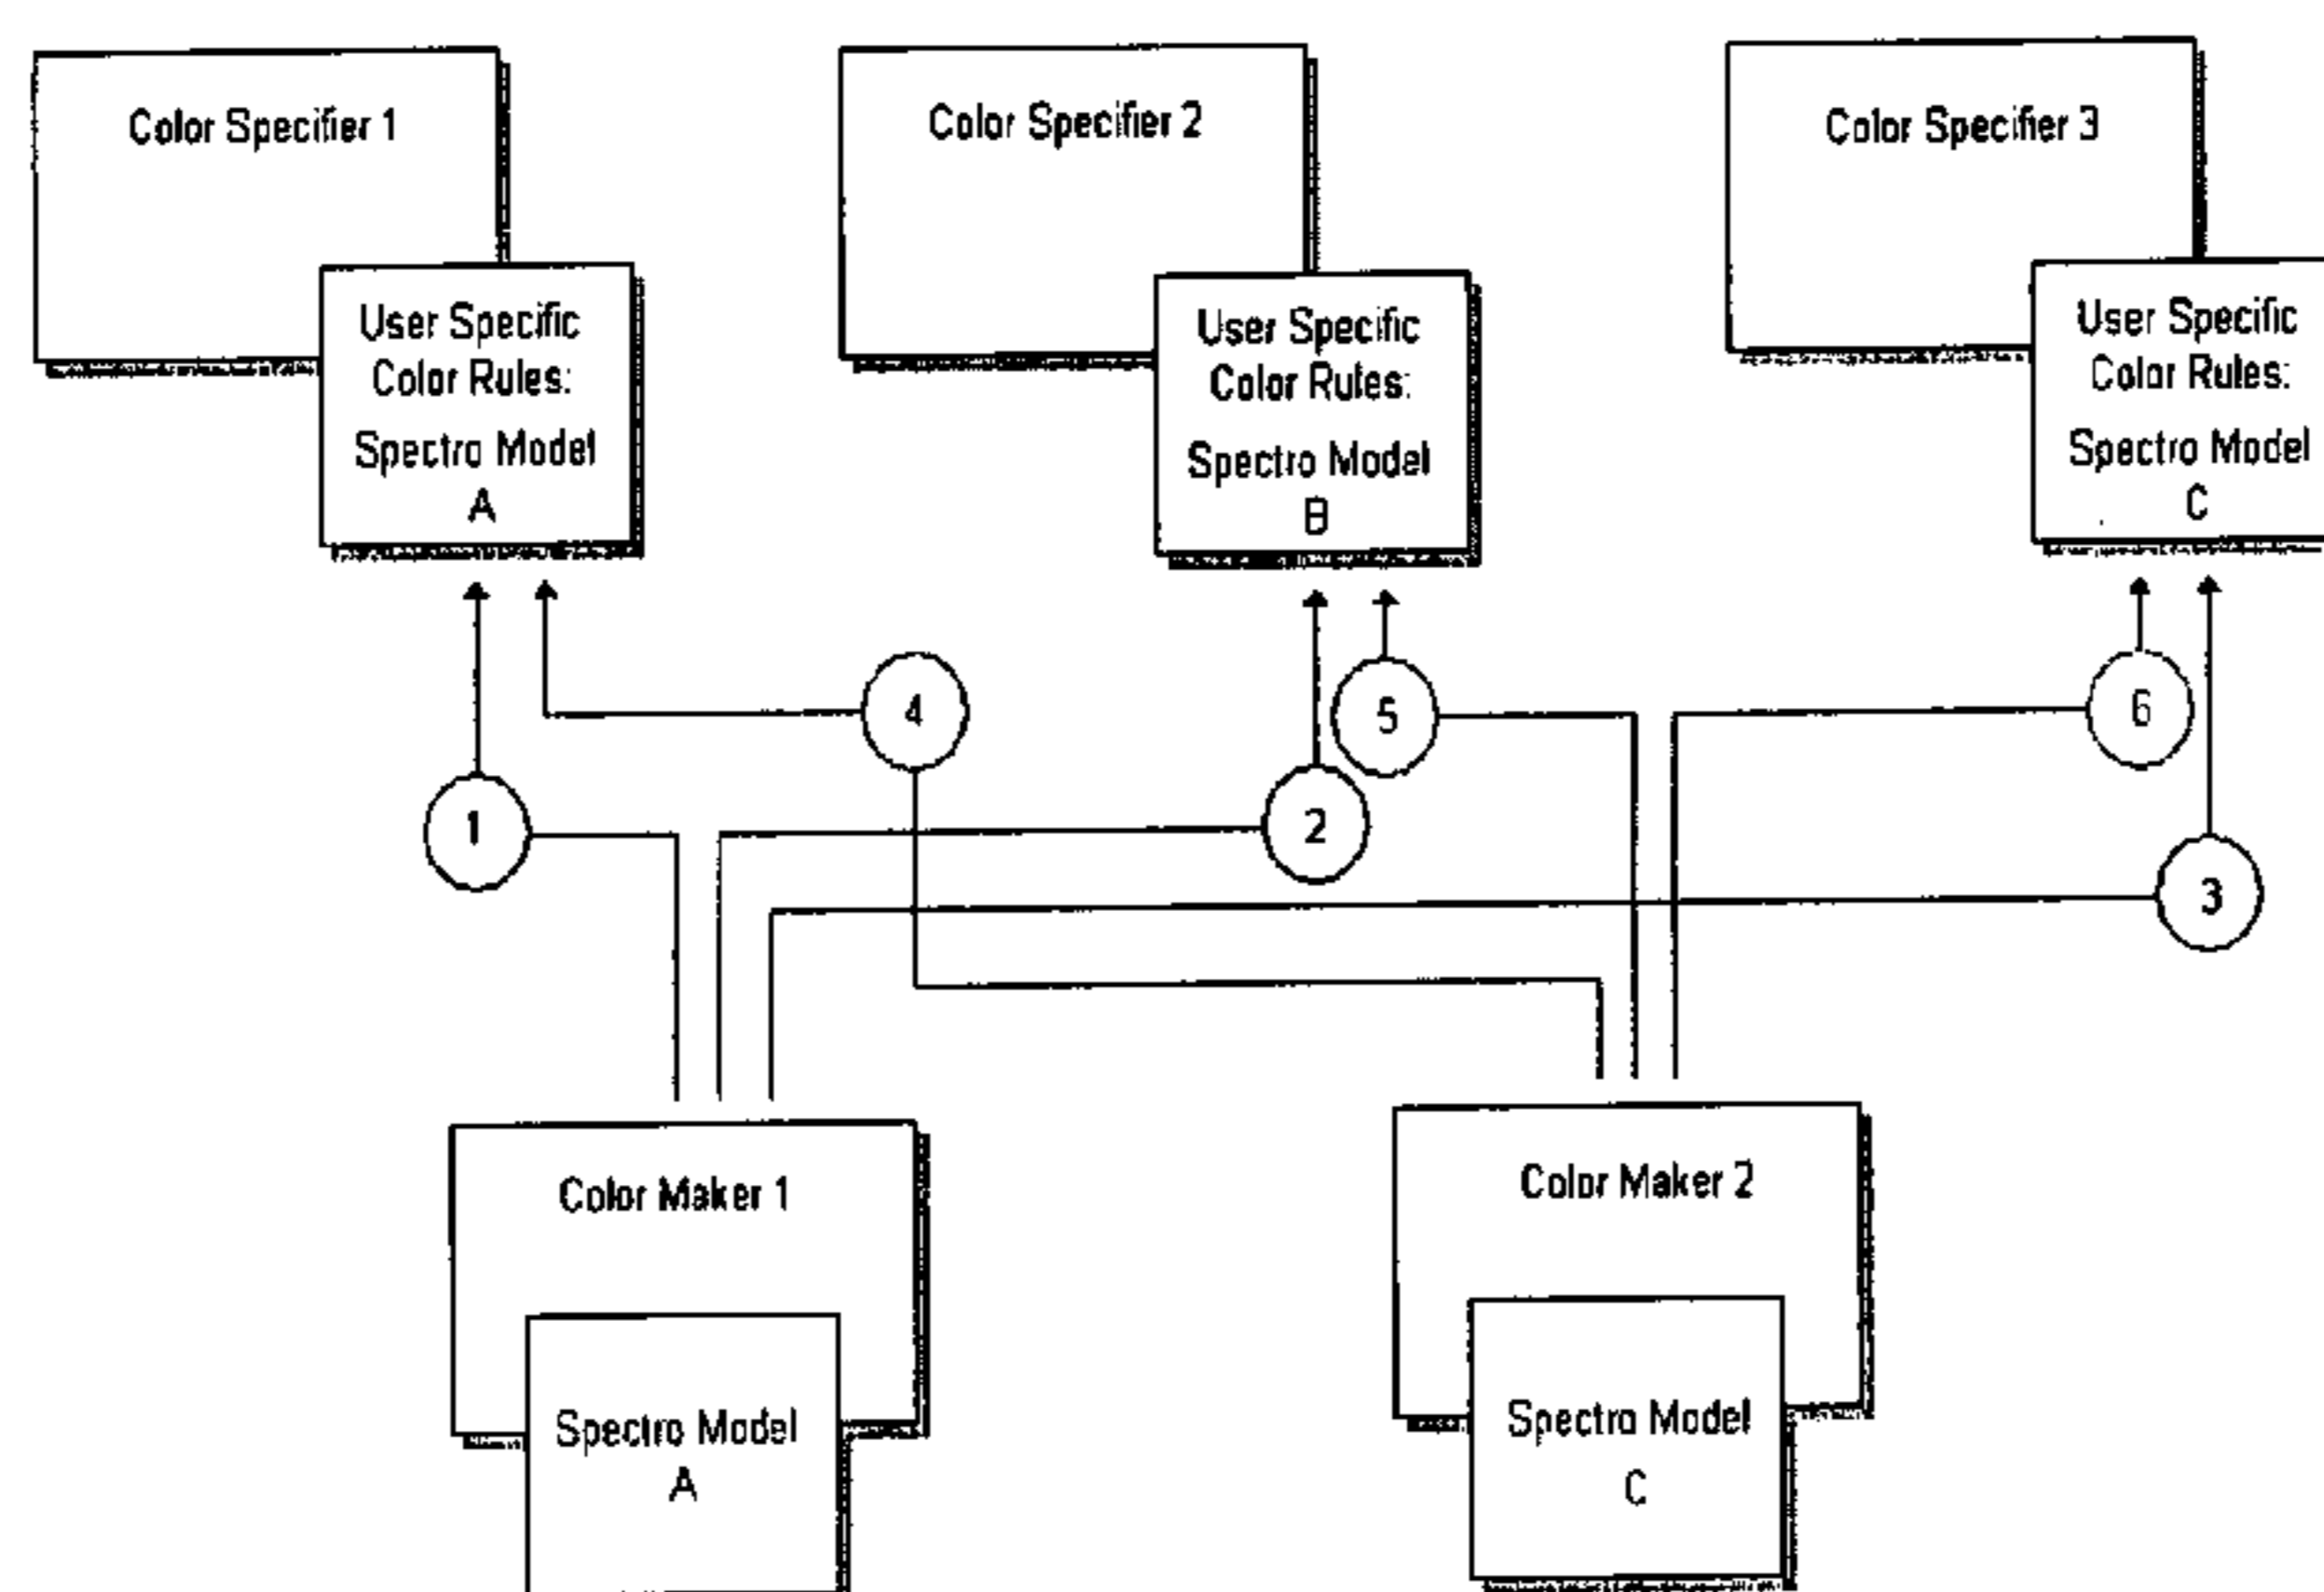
Color Specifier 1

User Specific Color Rules:
Spectro Model A

Color Specifier 2

User Specific Color Rules:
Spectro Model B

Color Specifier 3

User Specific Color Rules:
Spectro Model C

4

5

6

1

2

3

Color Maker 1

Spectro Model A

Color Maker 2

Spectro Model C